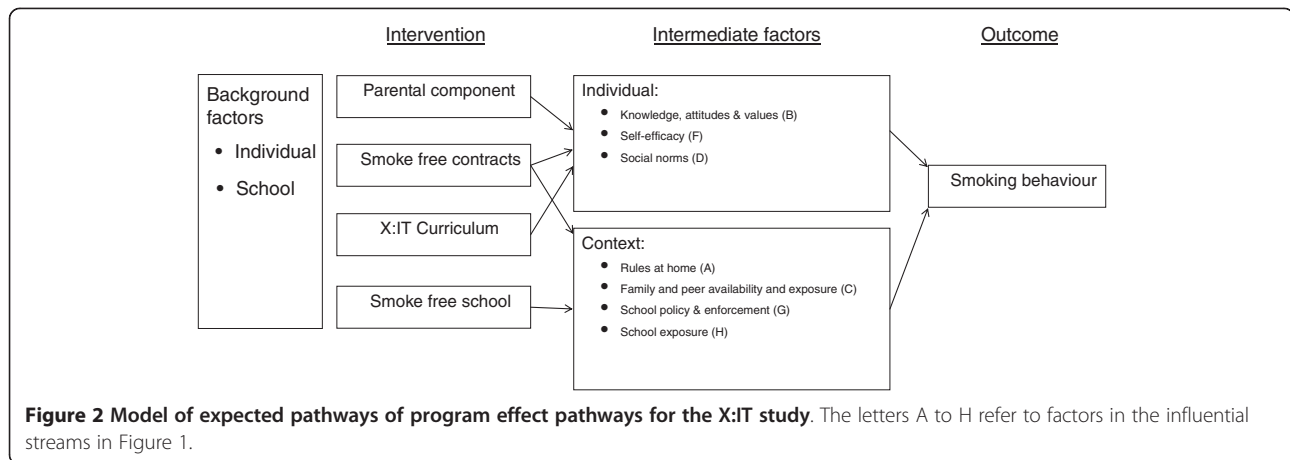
Intervention

Intermediate factors

Outcome

Background factors

- Individual
- School

Parental component

Smoke free contracts

X:IT Curriculum

Smoke free school

Individual:

- Knowledge, attitudes & values (B)
- Self-efficacy (F)
- Social norms (D)

Context:

- Rules at home (A)
- Family and peer availability and exposure (C)
- School policy & enforcement (G)
- School exposure (H)

Smoking behaviour

**Figure 2 Model of expected pathways of program effect pathways for the X:IT study**. The letters A to H refer to factors in the influential streams in Figure 1.